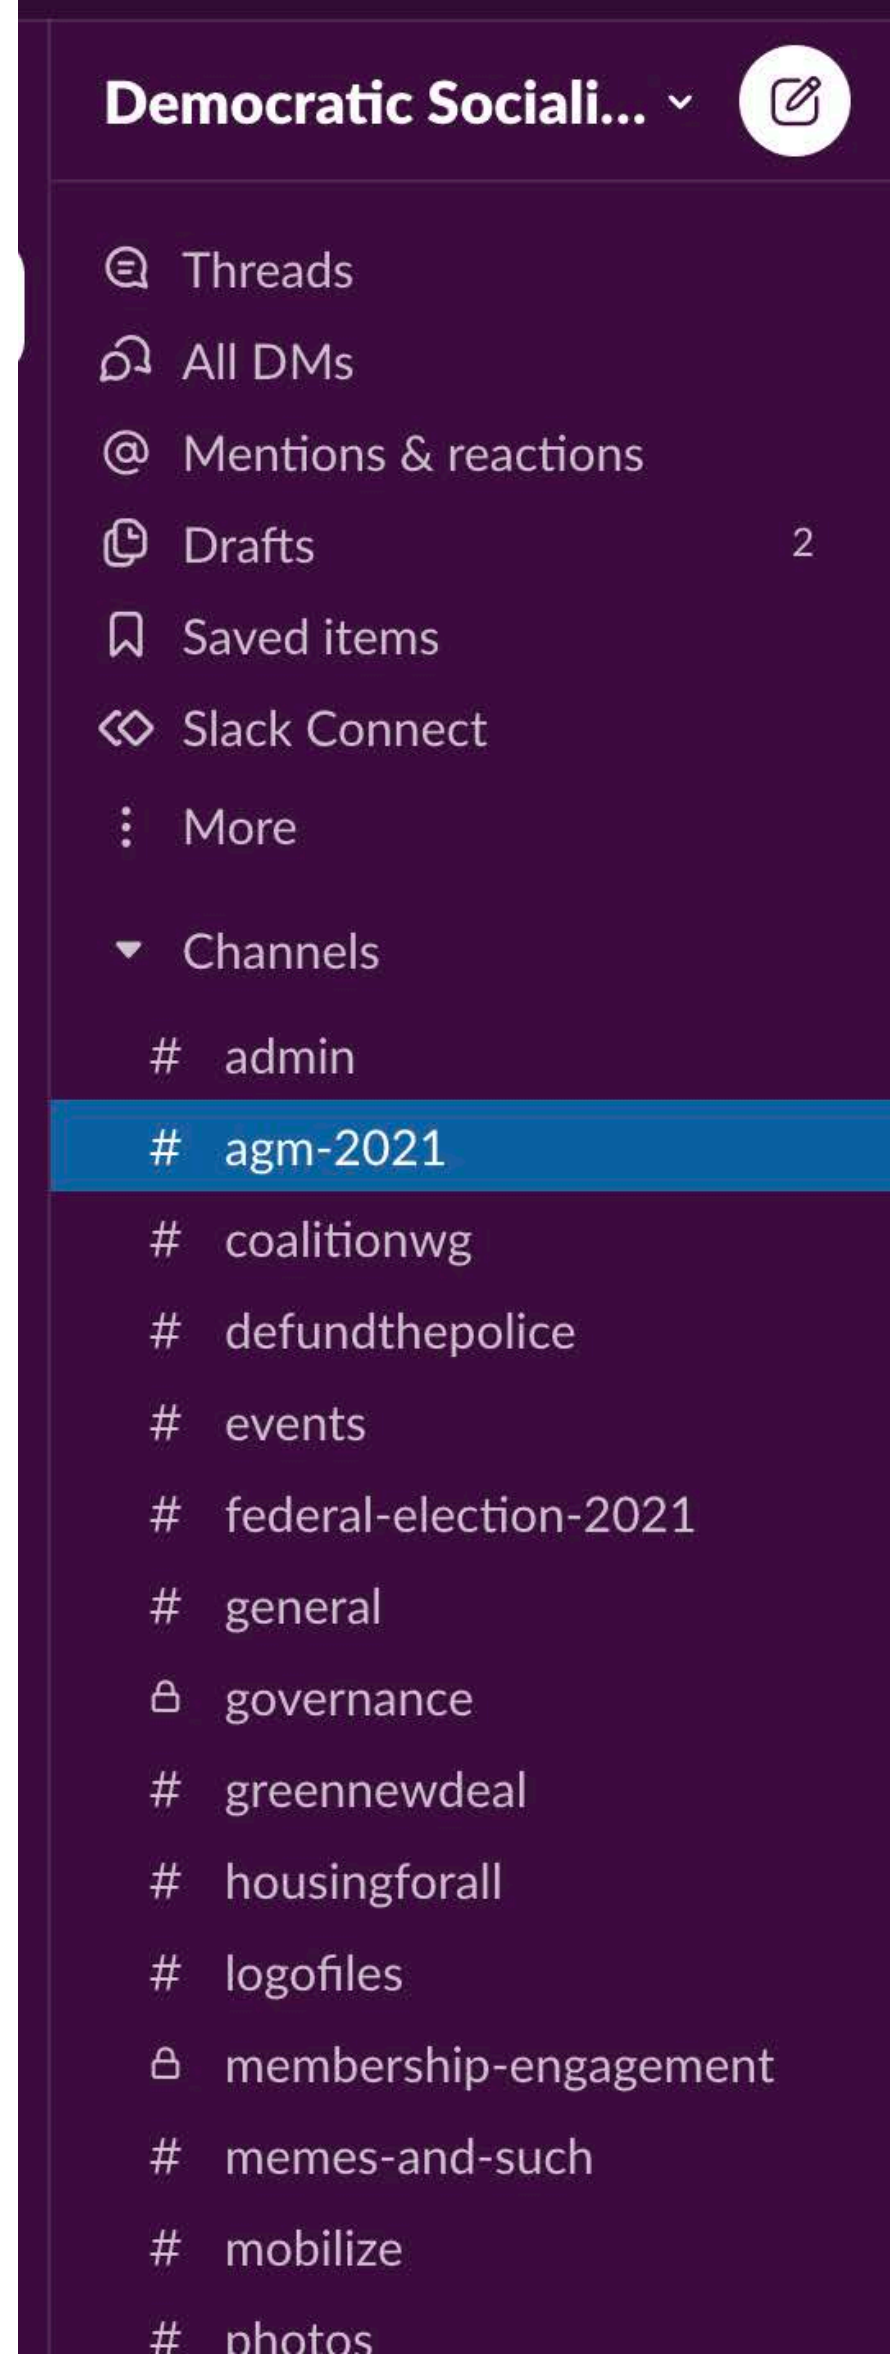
Democratic Sociali...

Threads
All DMs
Mentions & reactions
Drafts 2
Saved items
Slack Connect
More

Channels
# admin
# agm-2021
# coalitionwg
# defundthepolice
# events
# federal-election-2021
# general
governance
# greennewdeal
# housingforall
# logofiles
membership-engagement
# memes-and-such
# mobilize
# photos